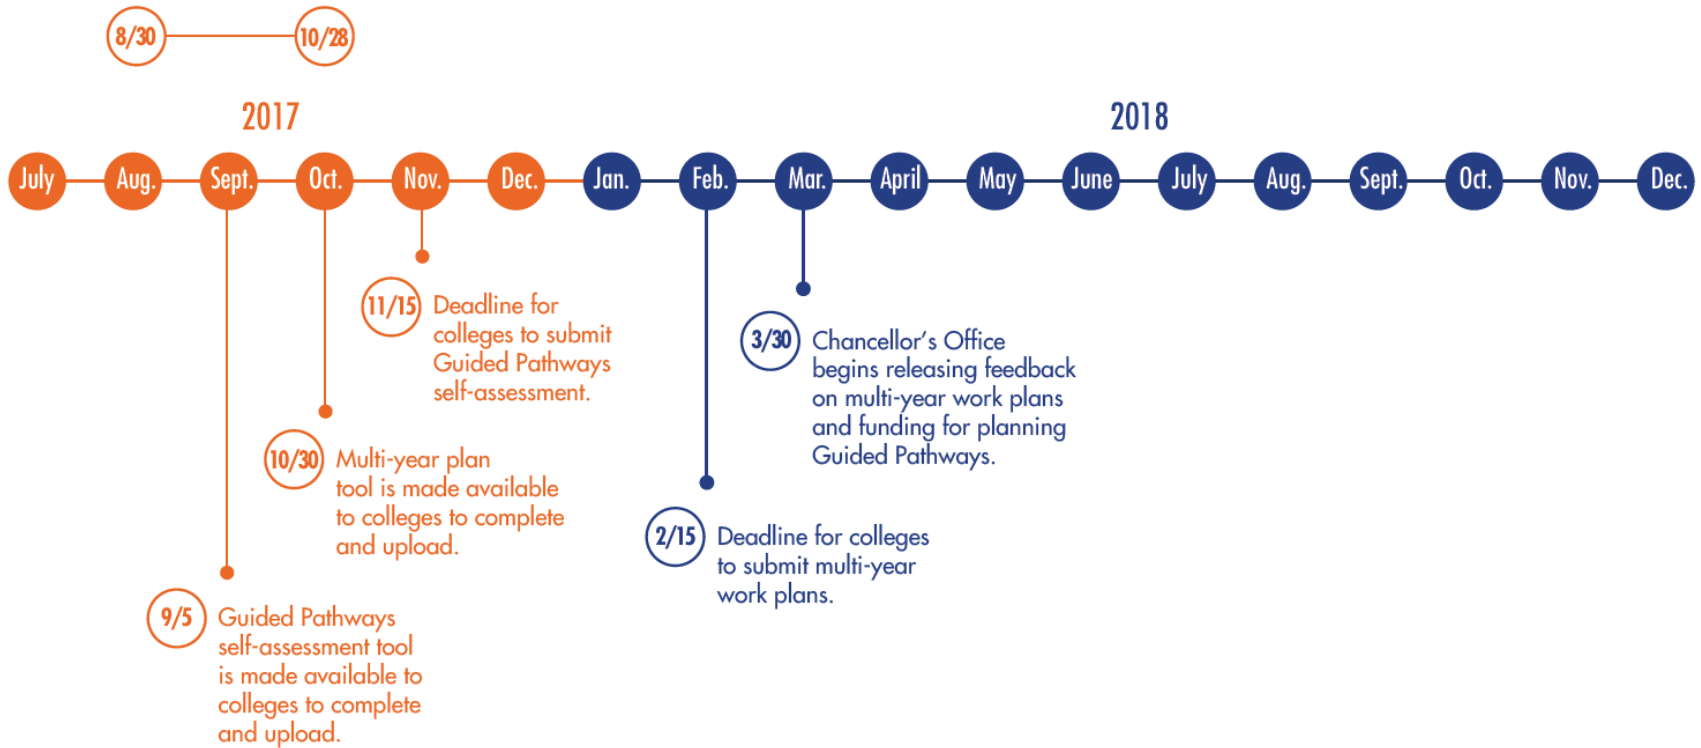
8/30 10/28

2017

2018

July Aug. Sept. Oct. Nov. Dec. Jan. Feb. Mar. April May June July Aug. Sept. Oct. Nov. Dec.

11/15 Deadline for colleges to submit Guided Pathways self-assessment.

3/30 Chancellor's Office begins releasing feedback on multi-year work plans and funding for planning Guided Pathways.

10/30 Multi-year plan tool is made available to colleges to complete and upload.

2/15 Deadline for colleges to submit multi-year work plans.

9/5 Guided Pathways self-assessment tool is made available to colleges to complete and upload.